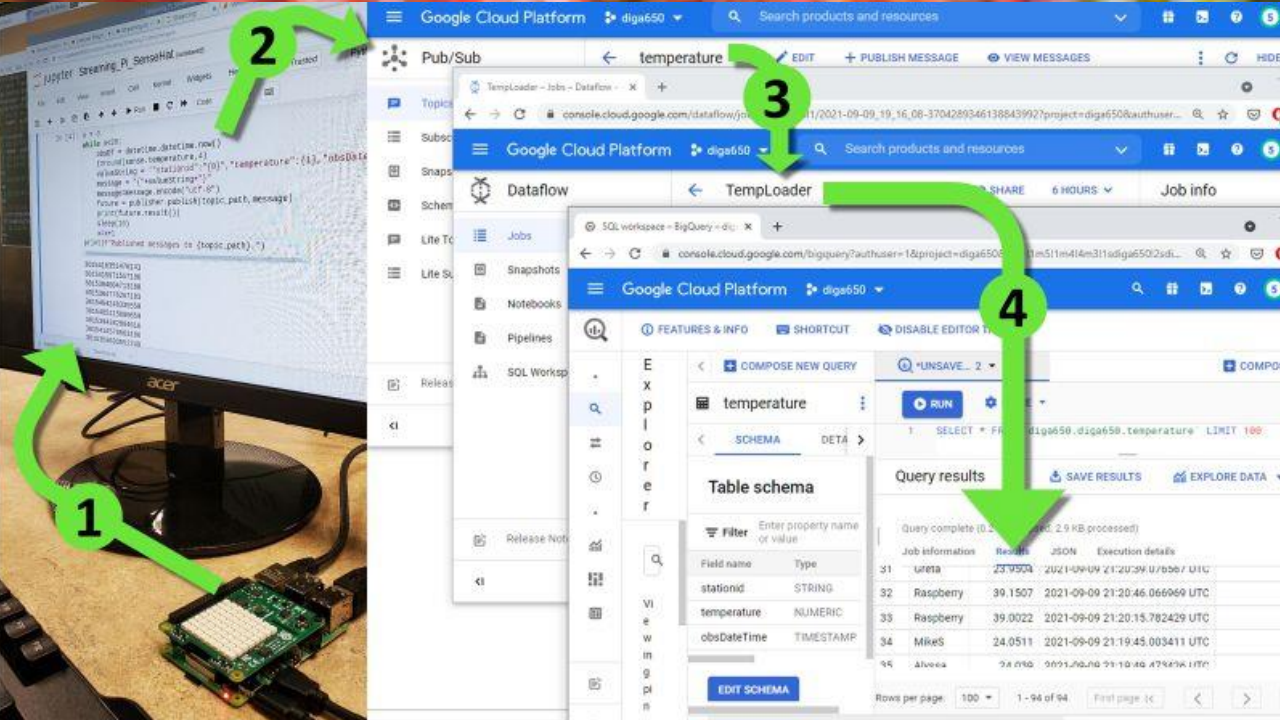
2

3

4

1

jupyter Streaming_Pi_SenseHat

while x<10:
    obsDT = datetime.datetime.now()
    tround(sense.temperature,4)
    valueString = '"stationid":"{0}","temperature":{1},"obsDate
    message = "{"+valueString+"}"
    message=message.encode("utf-8")
    future = publisher.publish(topic_path,message)
    print(future.result())
    sleep(20)
    x+=1
print(f"Published messages to {topic_path}.")

acer

Google Cloud Platform diga650 Search products and resources

Pub/Sub

Topics
Subsc
Snaps
Schem
Lite To
Lite Su
Releas

temperature EDIT + PUBLISH MESSAGE VIEW MESSAGES HIDE

TempLoader – Jobs – Dataflow
console.cloud.google.com/dataflow/jo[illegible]1/2021-09-09_19_16_08-3704289346138843992?project=diga650&authuser=

Google Cloud Platform diga650 Search products and resources

Dataflow
Jobs
Snapshots
Notebooks
Pipelines
SQL Worksp
Release Note

TempLoader SHARE 6 HOURS Job info

SQL workspace – BigQuery – dig
console.cloud.google.com/bigquery?authuser=1&project=diga650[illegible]1m5!1m4!4m3!1sdiga650!2sdi

Google Cloud Platform diga650

FEATURES & INFO SHORTCUT DISABLE EDITOR T

Explorer

COMPOSE NEW QUERY
*UNSAVE... 2
COMPO

temperature

SCHEMA DETA

Table schema

Filter Enter property name or value

| Field name | Type |
|---|---|
| stationid | STRING |
| temperature | NUMERIC |
| obsDateTime | TIMESTAMP |

EDIT SCHEMA

Viewing pi n

RUN
1 SELECT * FR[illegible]diga650.diga650.temperature LIMIT 100

Query results SAVE RESULTS EXPLORE DATA

Query complete (0.2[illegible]ed, 2.9 KB processed)
Job information Results JSON Execution details

| 31 | Greta | 23.9504 | 2021-09-09 21:20:39.076567 UTC |
|---|---|---|---|
| 32 | Raspberry | 39.1507 | 2021-09-09 21:20:46.066969 UTC |
| 33 | Raspberry | 39.0022 | 2021-09-09 21:20:15.782429 UTC |
| 34 | MikeS | 24.0511 | 2021-09-09 21:19:45.003411 UTC |
| 35 | Alyssa | 24.039 | 2021-09-09 21:19:49.473426 UTC |

Rows per page: 100 1 – 94 of 94 First page